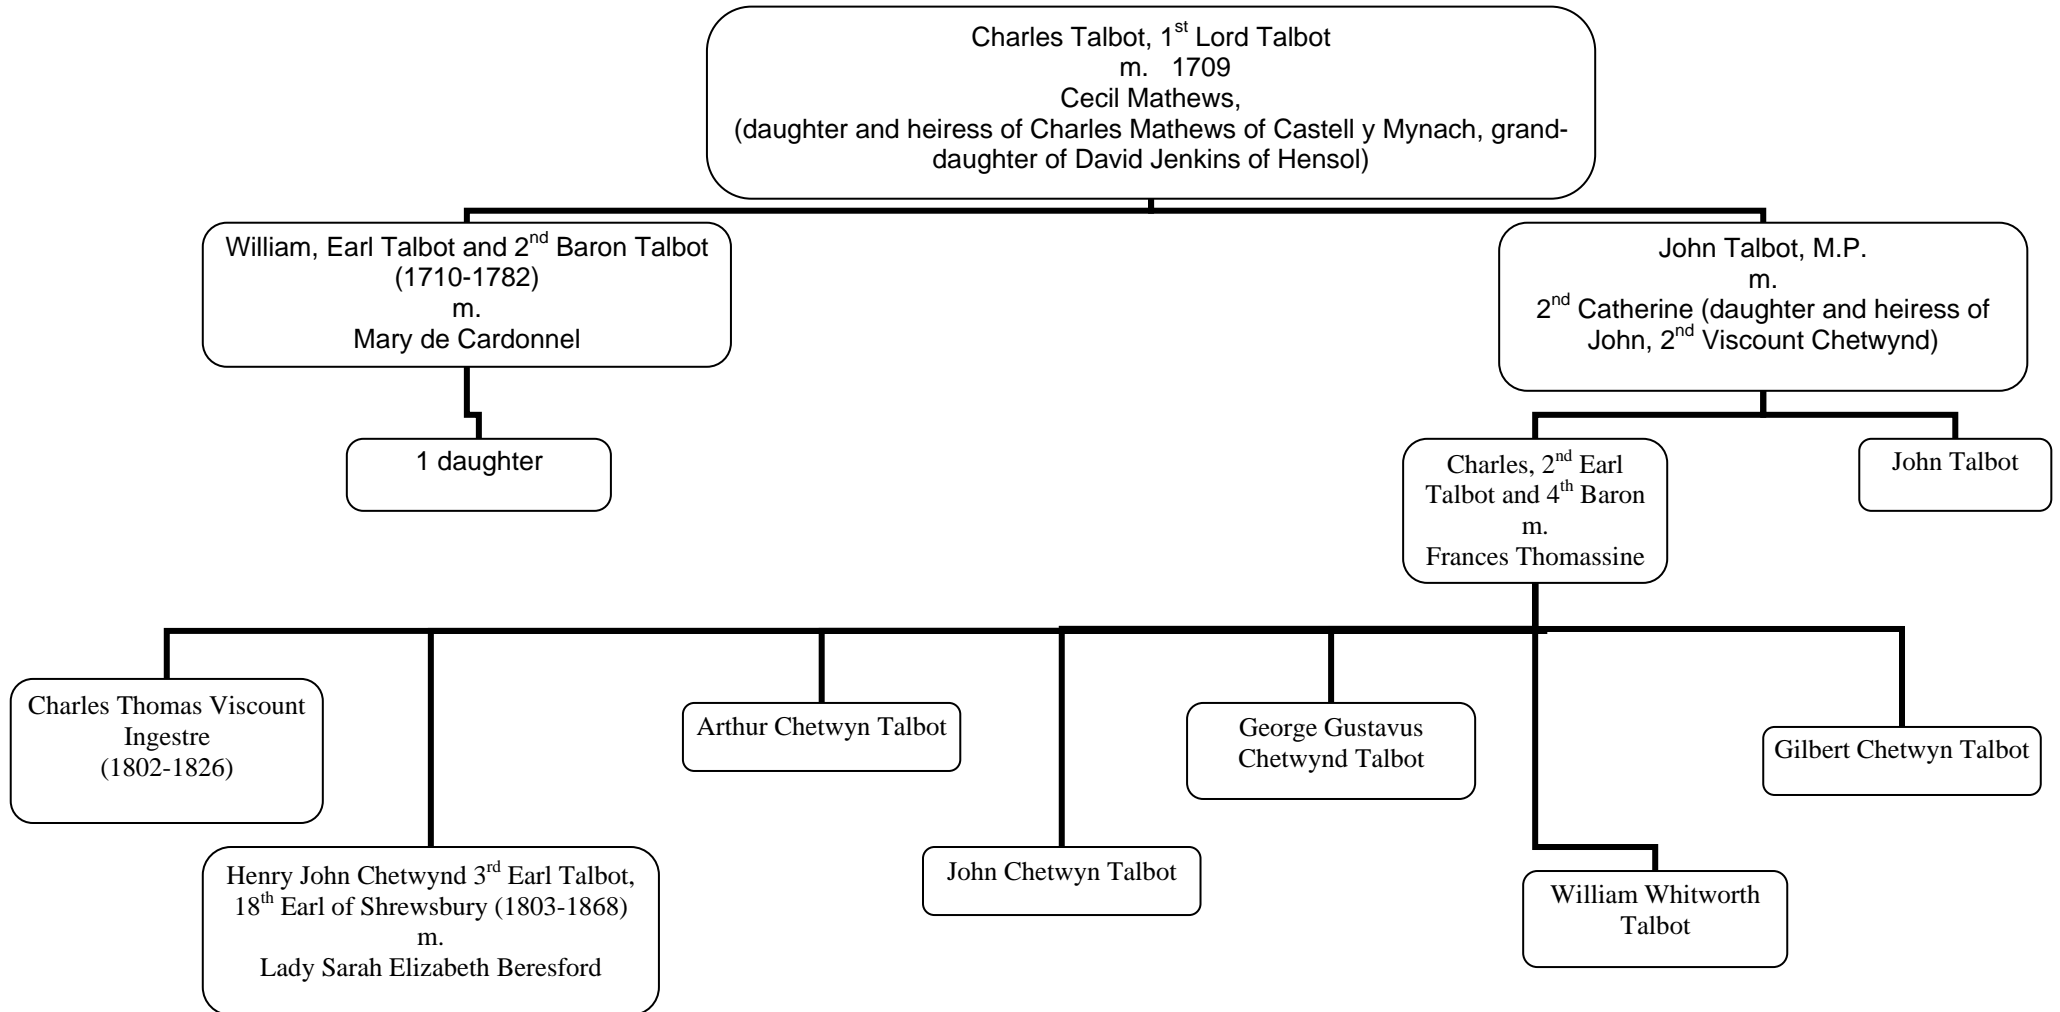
Charles Talbot, $1^{st}$ Lord Talbot
m. 1709
Cecil Mathews,
(daughter and heiress of Charles Mathews of Castell y Mynach, grand-daughter of David Jenkins of Hensol)

William, Earl Talbot and $2^{nd}$ Baron Talbot
(1710-1782)
m.
Mary de Cardonnel

1 daughter

John Talbot, M.P.
m.
$2^{nd}$ Catherine (daughter and heiress of John, $2^{nd}$ Viscount Chetwynd)

Charles, $2^{nd}$ Earl Talbot and $4^{th}$ Baron
m.
Frances Thomassine

John Talbot

Charles Thomas Viscount Ingestre
(1802-1826)

Henry John Chetwynd $3^{rd}$ Earl Talbot, $18^{th}$ Earl of Shrewsbury (1803-1868)
m.
Lady Sarah Elizabeth Beresford

Arthur Chetwyn Talbot

John Chetwyn Talbot

George Gustavus Chetwynd Talbot

William Whitworth Talbot

Gilbert Chetwyn Talbot